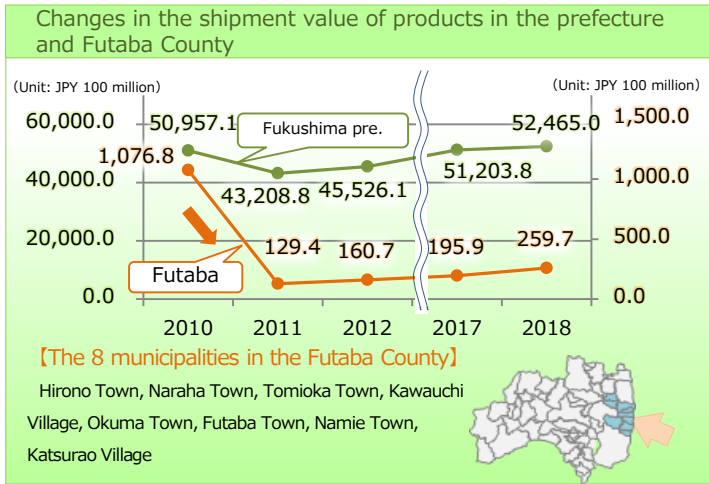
Changes in the shipment value of products in the prefecture and Futaba County

(Unit: JPY 100 million)

(Unit: JPY 100 million)

60,000.0

40,000.0

20,000.0

0.0

1,500.0

1,000.0

500.0

0.0

50,957.1

Fukushima pre.

52,465.0

1,076.8

43,208.8

45,526.1

51,203.8

129.4

160.7

195.9

259.7

Futaba

2010

2011

2012

2017

2018

【The 8 municipalities in the Futaba County】

Hirono Town, Naraha Town, Tomioka Town, Kawauchi Village, Okuma Town, Futaba Town, Namie Town, Katsurao Village